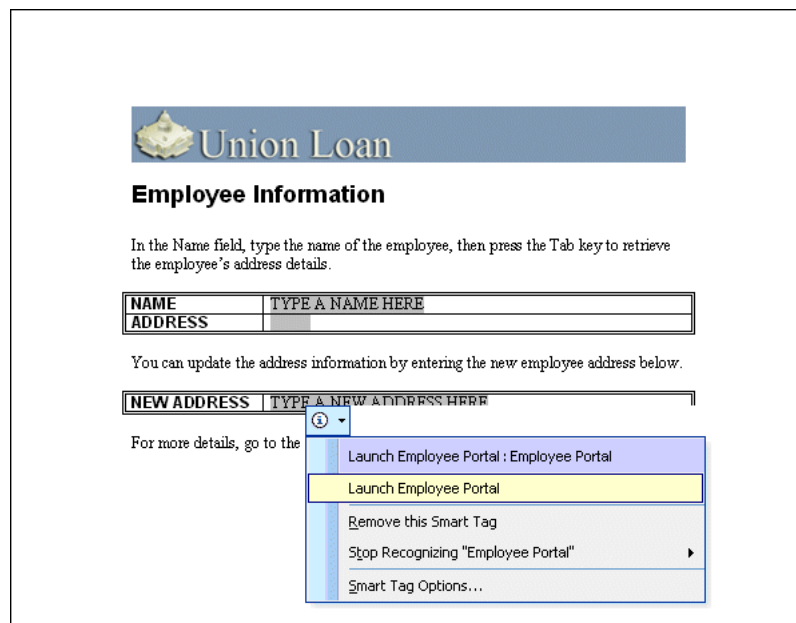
Union Loan

Employee Information

In the Name field, type the name of the employee, then press the Tab key to retrieve the employee's address details.

| NAME | TYPE A NAME HERE |
|---|---|
| ADDRESS | |

You can update the address information by entering the new employee address below.

| NEW ADDRESS | TYPE A NEW ADDRESS HERE |
|---|---|

For more details, go to the

Launch Employee Portal : Employee Portal

Launch Employee Portal

Remove this Smart Tag

Stop Recognizing "Employee Portal"

Smart Tag Options...